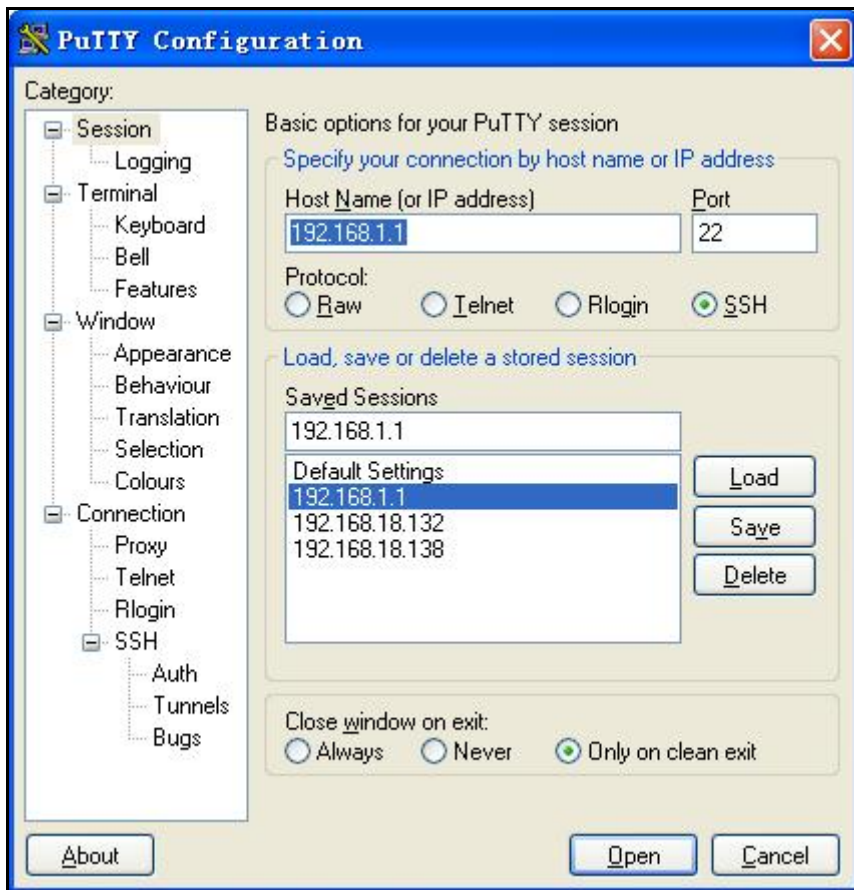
PuTTY Configuration

Category:

Session
Logging
Terminal
Keyboard
Bell
Features
Window
Appearance
Behaviour
Translation
Selection
Colours
Connection
Proxy
Telnet
Rlogin
SSH
Auth
Tunnels
Bugs

Basic options for your PuTTY session

Specify your connection by host name or IP address

Host Name (or IP address)
192.168.1.1

Port
22

Protocol:
Raw Telnet Rlogin SSH

Load, save or delete a stored session

Saved Sessions
192.168.1.1

Default Settings
192.168.1.1
192.168.18.132
192.168.18.138

Load
Save
Delete

Close window on exit:
Always Never Only on clean exit

About

Open Cancel